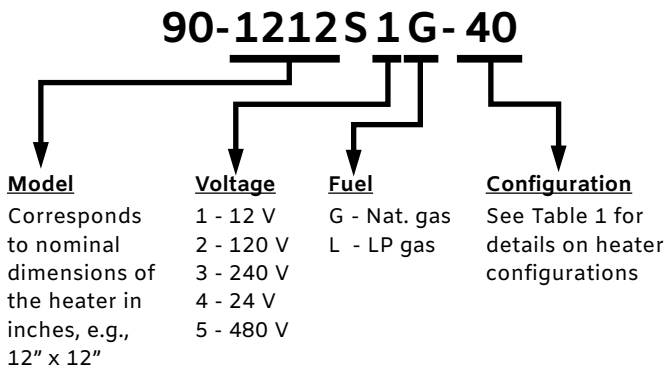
90-1212S1G-40

Model
Corresponds to nominal dimensions of the heater in inches, e.g., 12" x 12"

Voltage
1 - 12 V
2 - 120 V
3 - 240 V
4 - 24 V
5 - 480 V

Fuel
G - Nat. gas
L - LP gas

Configuration
See Table 1 for details on heater configurations